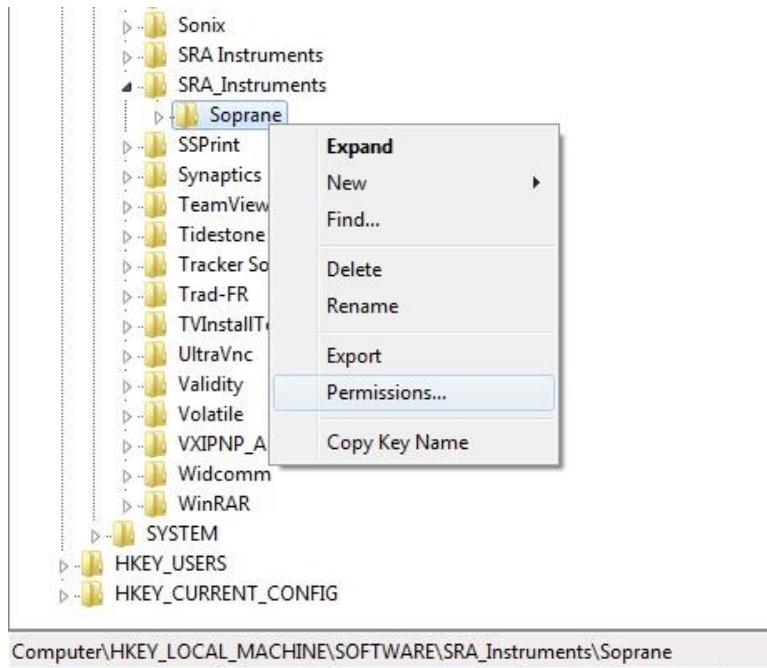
Sonix
SRA Instruments
SRA_Instruments
Soprane
SSPrint
Synaptics
TeamView
Tidestone
Tracker So
Trad-FR
TVInstallT
UltraVnc
Validity
Volatile
VXIPNP_A
Widcomm
WinRAR
SYSTEM
HKEY_USERS
HKEY_CURRENT_CONFIG

Expand
New
Find...
Delete
Rename
Export
Permissions...
Copy Key Name

Computer\HKEY_LOCAL_MACHINE\SOFTWARE\SRA_Instruments\Soprane